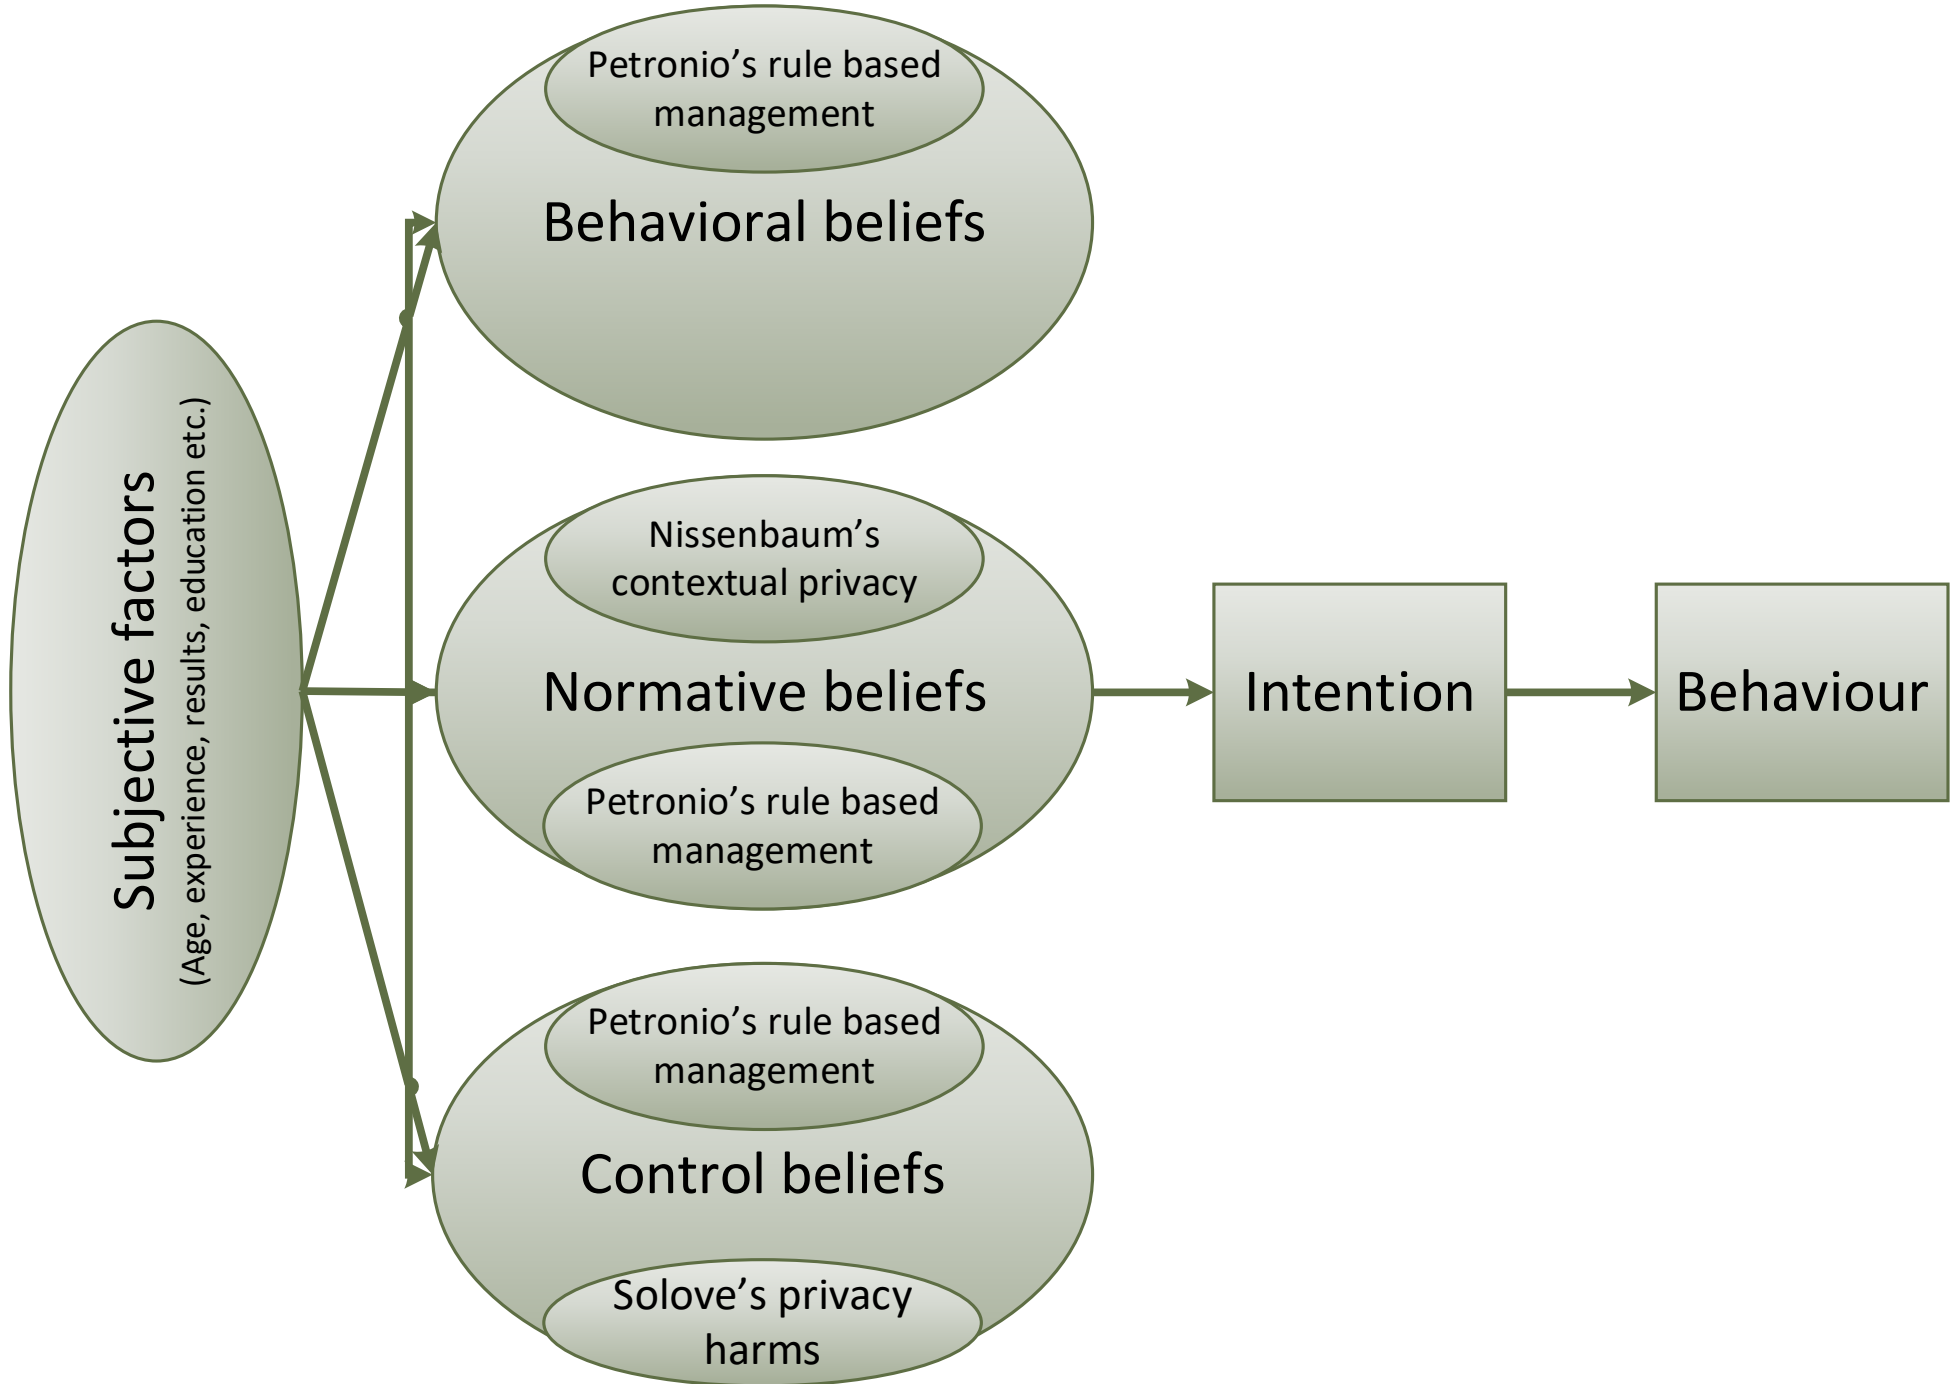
Subjective factors
(Age, experience, results, education etc.)

Petronio's rule based management

Behavioral beliefs

Nissenbaum's contextual privacy

Normative beliefs

Petronio's rule based management

Petronio's rule based management

Control beliefs

Solove's privacy harms

Intention

Behaviour